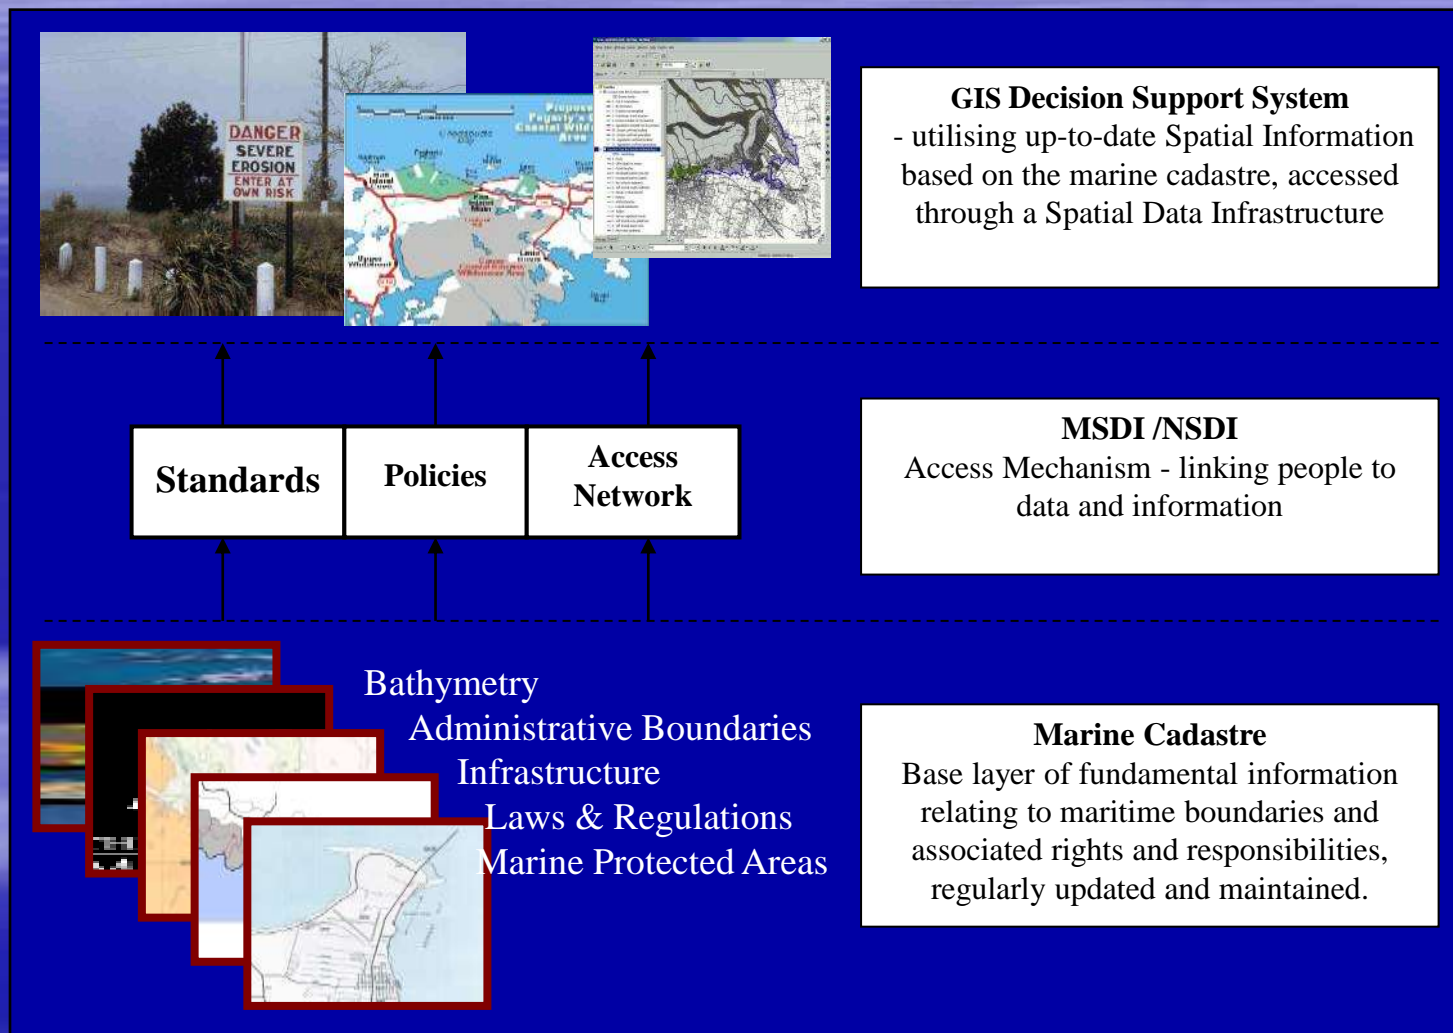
DANGER
SEVERE
EROSION
ENTER AT
OWN RISK

GIS Decision Support System
- utilising up-to-date Spatial Information based on the marine cadastre, accessed through a Spatial Data Infrastructure

| Standards | Policies | Access Network |
|---|---|---|

MSDI /NSDI
Access Mechanism - linking people to data and information

Bathymetry
Administrative Boundaries
Infrastructure
Laws & Regulations
Marine Protected Areas

Marine Cadastre
Base layer of fundamental information relating to maritime boundaries and associated rights and responsibilities, regularly updated and maintained.